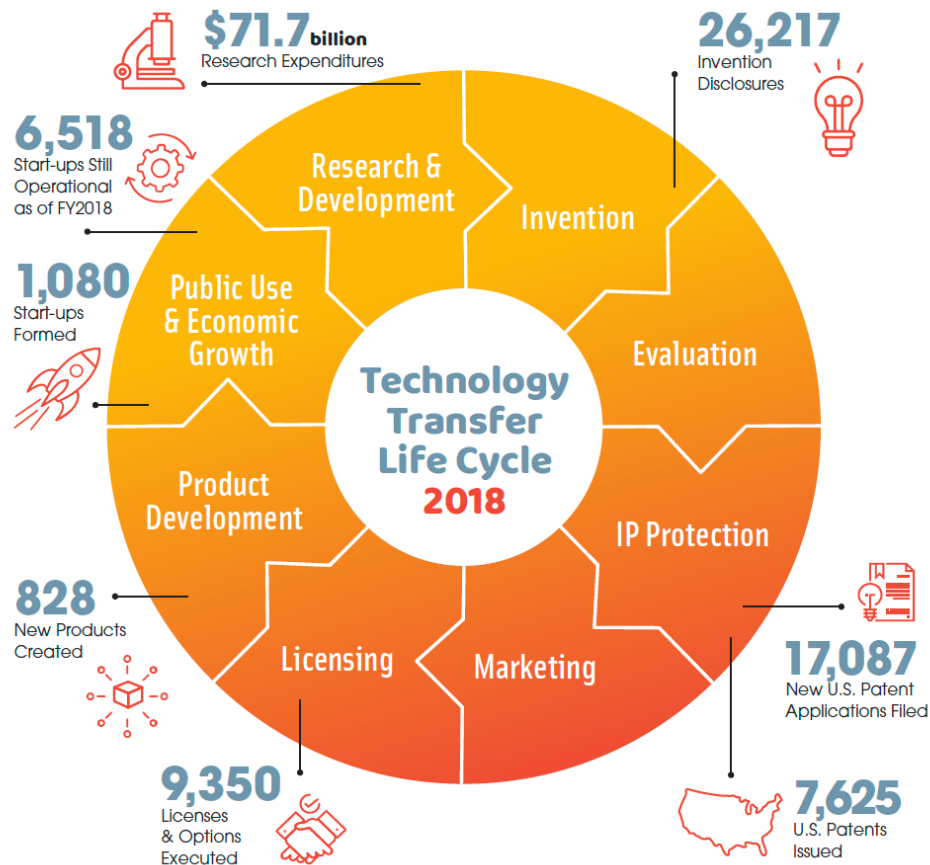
$71.7 billion
Research Expenditures

26,217
Invention Disclosures

6,518
Start-ups Still Operational as of FY2018

1,080
Start-ups Formed

Research & Development

Invention

Evaluation

IP Protection

Marketing

Licensing

Product Development

Public Use & Economic Growth

Technology Transfer Life Cycle 2018

828
New Products Created

17,087
New U.S. Patent Applications Filed

9,350
Licenses & Options Executed

7,625
U.S. Patents Issued